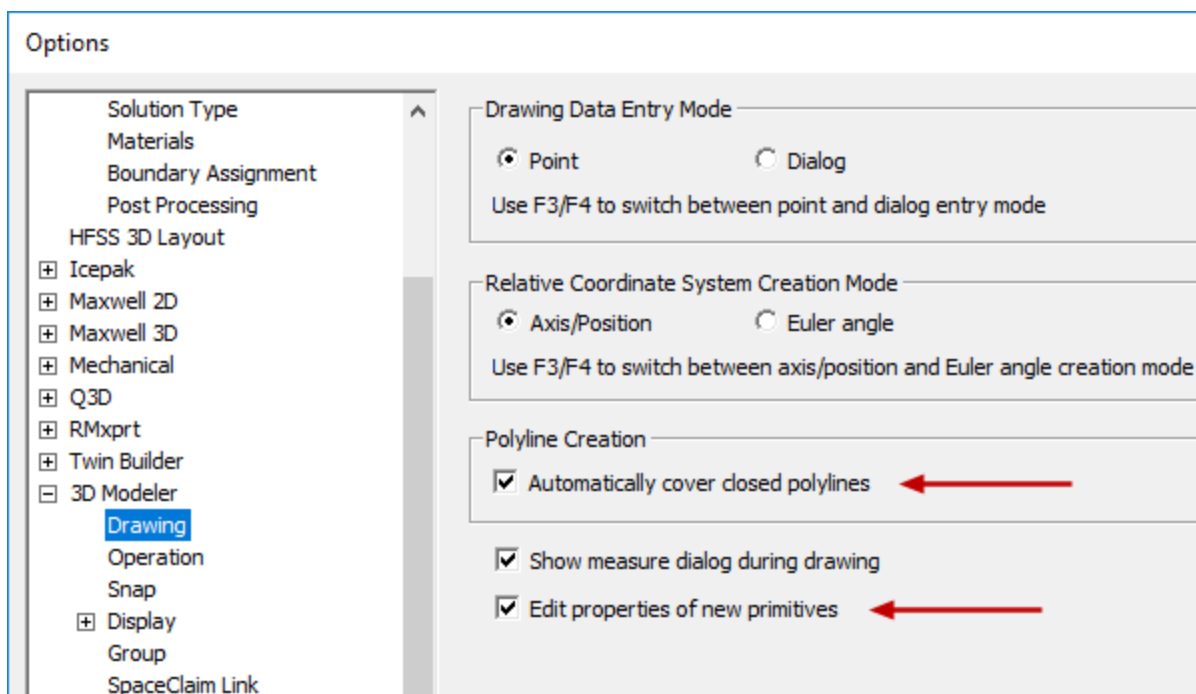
Options

Solution Type
Materials
Boundary Assignment
Post Processing
HFSS 3D Layout
⊞ Icepak
⊞ Maxwell 2D
⊞ Maxwell 3D
⊞ Mechanical
⊞ Q3D
⊞ RMxprt
⊞ Twin Builder
⊟ 3D Modeler
Drawing
Operation
Snap
⊞ Display
Group
SpaceClaim Link

Drawing Data Entry Mode
Point
Dialog
Use F3/F4 to switch between point and dialog entry mode

Relative Coordinate System Creation Mode
Axis/Position
Euler angle
Use F3/F4 to switch between axis/position and Euler angle creation mode

Polyline Creation
Automatically cover closed polylines

Show measure dialog during drawing
Edit properties of new primitives